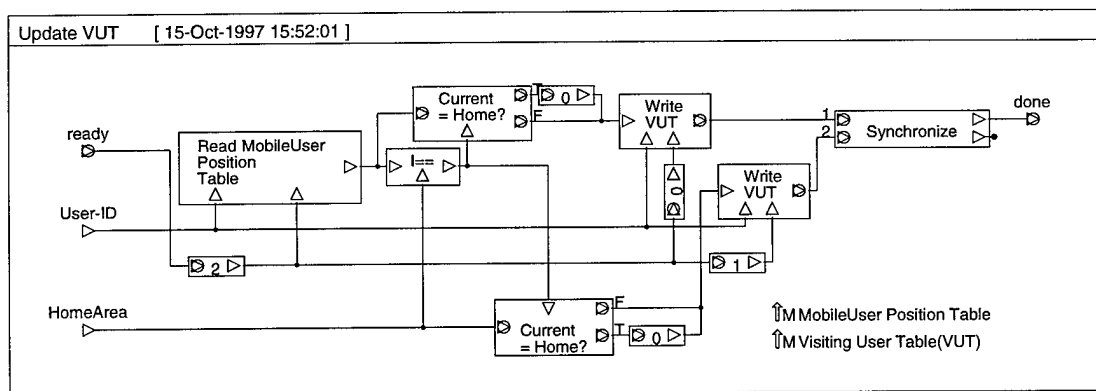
Update VUT [ 15-Oct-1997 15:52:01 ]

ready

User-ID

HomeArea

Read MobileUser Position Table

!==

Current = Home?

T
F

0

Write VUT

0

Write VUT

1

2

Synchronize

done

2

1

Current = Home?

F
T

0

⇑M MobileUser Position Table
⇑M Visiting User Table(VUT)